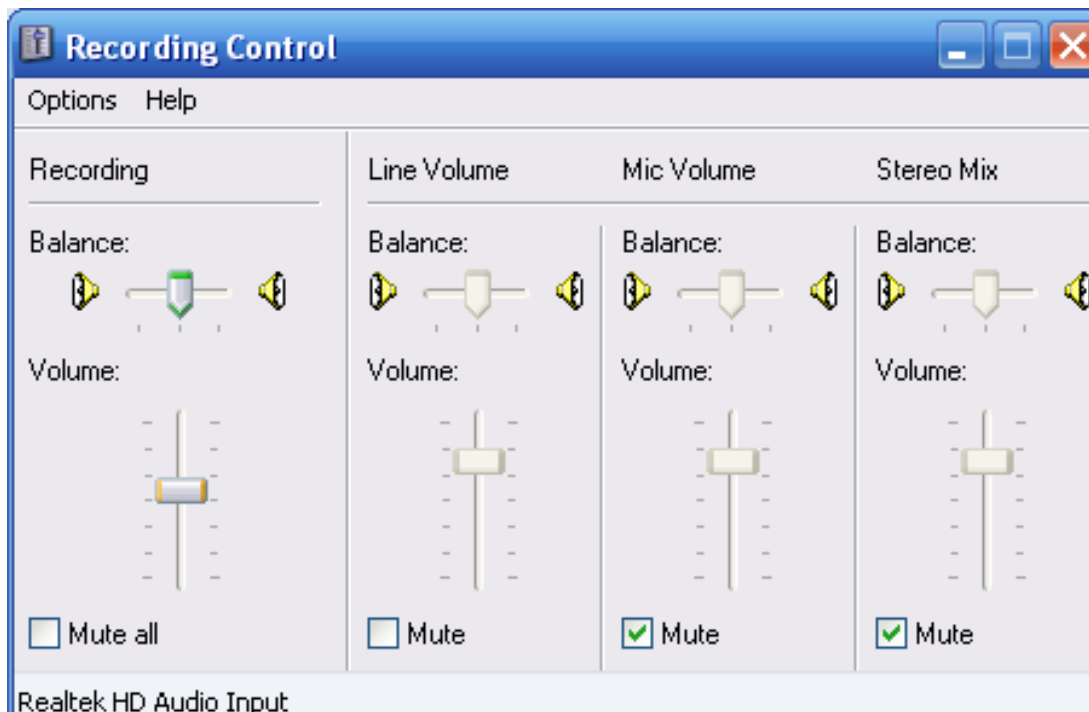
Recording Control

Options Help

Recording

Balance:

Volume:

Mute all

Line Volume

Balance:

Volume:

Mute

Mic Volume

Balance:

Volume:

Mute

Stereo Mix

Balance:

Volume:

Mute

Realtek HD Audio Input